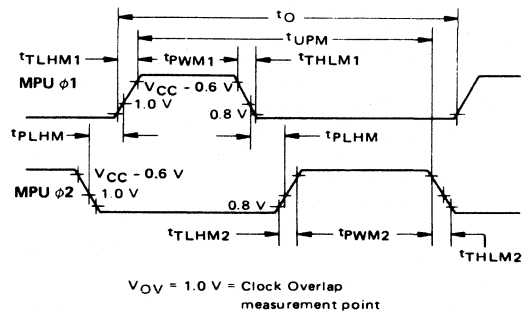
$t_O$

$t_{UPM}$

$t_{TLHM1}$

$t_{PWM1}$

$t_{THLM1}$

MPU $\phi 1$

$V_{CC}$ - 0.6 V

1.0 V

0.8 V

$t_{PLHM}$

$t_{PLHM}$

$V_{CC}$ - 0.6 V

MPU $\phi 2$

1.0 V

0.8 V

$t_{TLHM2}$

$t_{PWM2}$

$t_{THLM2}$

$V_{OV}$ = 1.0 V = Clock Overlap measurement point